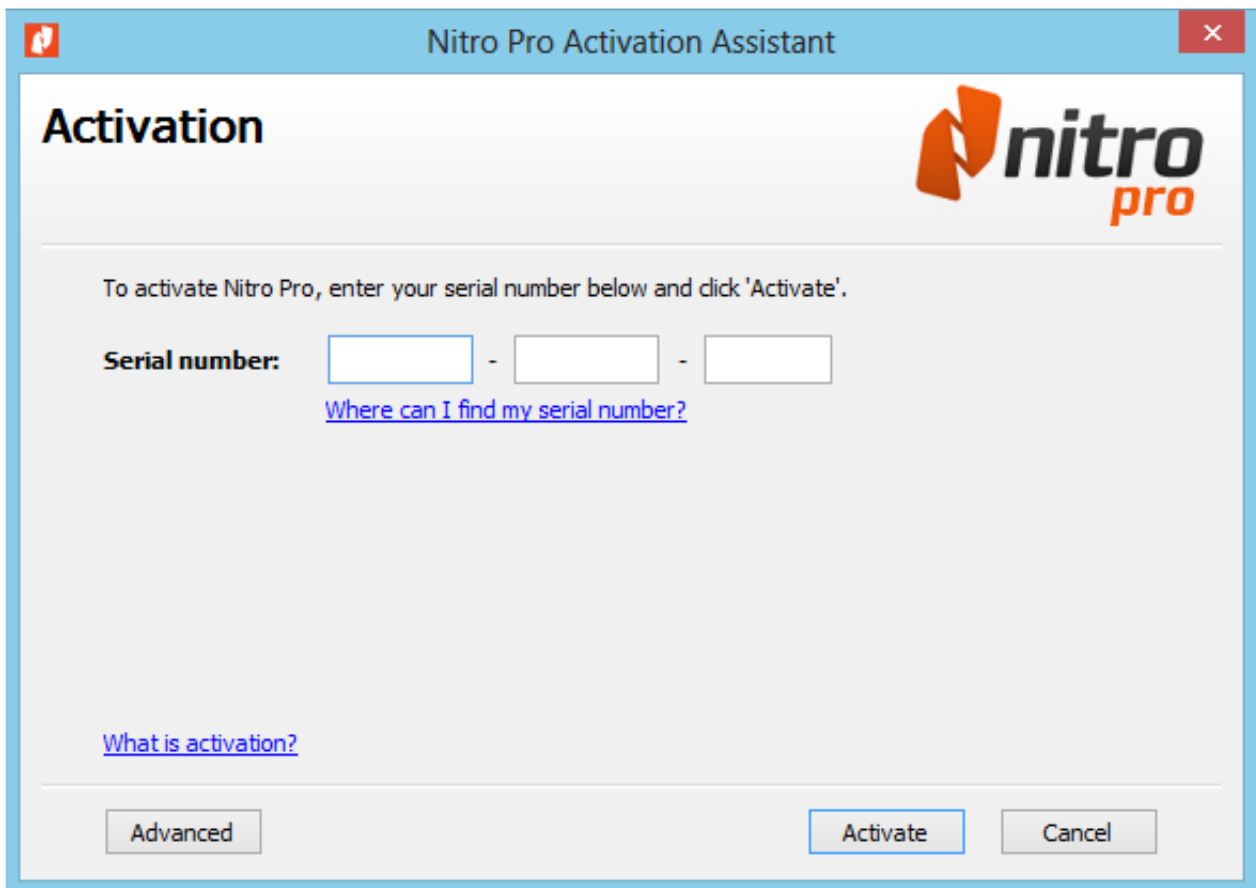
Nitro Pro Activation Assistant

Activation

nitro pro

To activate Nitro Pro, enter your serial number below and click 'Activate'.

Serial number: - -

Where can I find my serial number?

What is activation?

Advanced

Activate

Cancel